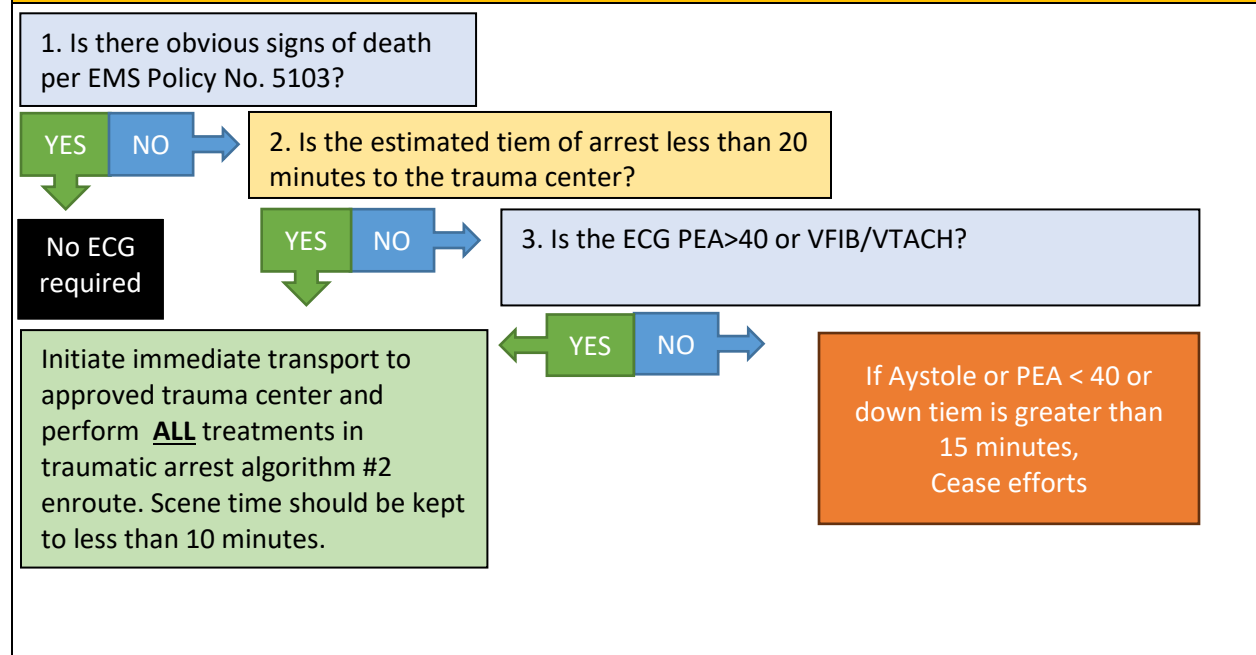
1. Is there obvious signs of death per EMS Policy No. 5103?

YES

NO

2. Is the estimated tiem of arrest less than 20 minutes to the trauma center?

No ECG required

YES

NO

3. Is the ECG PEA>40 or VFIB/VTACH?

YES

NO

Initiate immediate transport to approved trauma center and perform **ALL** treatments in traumatic arrest algorithm #2 enroute. Scene time should be kept to less than 10 minutes.

If Aystole or PEA < 40 or down tiem is greater than 15 minutes, Cease efforts